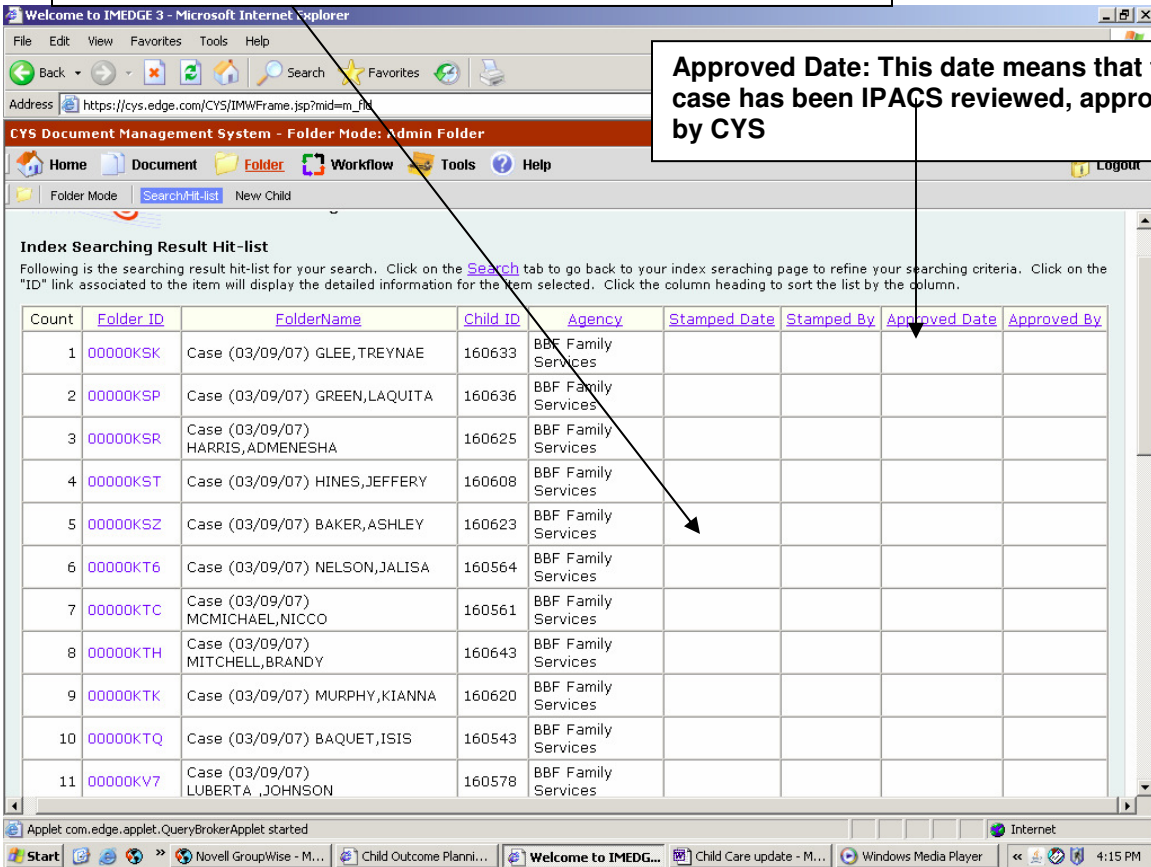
Welcome to IMEDGE 3 - Microsoft Internet Explorer

File Edit View Favorites Tools Help

Back Search Favorites

Address https://cys.edge.com/CYS/IMWFrame.jsp?mid=m_fld

Approved Date: This date means that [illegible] case has been IPACS reviewed, appro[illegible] by CYS

CYS Document Management System - Folder Mode: Admin Folder

Home Document Folder Workflow Tools Help Logout

Folder Mode Search/Hit-list New Child

Index Searching Result Hit-list

Following is the searching result hit-list for your search. Click on the Search tab to go back to your index seraching page to refine your searching criteria. Click on the "ID" link associated to the item will display the detailed information for the item selected. Click the column heading to sort the list by the column.

| Count | Folder ID | FolderName | Child ID | Agency | Stamped Date | Stamped By | Approved Date | Approved By |
|---|---|---|---|---|---|---|---|---|
| 1 | 00000KSK | Case (03/09/07) GLEE,TREYNAE | 160633 | BBF Family Services | | | | |
| 2 | 00000KSP | Case (03/09/07) GREEN,LAQUITA | 160636 | BBF Family Services | | | | |
| 3 | 00000KSR | Case (03/09/07) HARRIS,ADMENESHA | 160625 | BBF Family Services | | | | |
| 4 | 00000KST | Case (03/09/07) HINES,JEFFERY | 160608 | BBF Family Services | | | | |
| 5 | 00000KSZ | Case (03/09/07) BAKER,ASHLEY | 160623 | BBF Family Services | | | | |
| 6 | 00000KT6 | Case (03/09/07) NELSON,JALISA | 160564 | BBF Family Services | | | | |
| 7 | 00000KTC | Case (03/09/07) MCMICHAEL,NICCO | 160561 | BBF Family Services | | | | |
| 8 | 00000KTH | Case (03/09/07) MITCHELL,BRANDY | 160643 | BBF Family Services | | | | |
| 9 | 00000KTK | Case (03/09/07) MURPHY,KIANNA | 160620 | BBF Family Services | | | | |
| 10 | 00000KTQ | Case (03/09/07) BAQUET,ISIS | 160543 | BBF Family Services | | | | |
| 11 | 00000KV7 | Case (03/09/07) LUBERTA ,JOHNSON | 160578 | BBF Family Services | | | | |

Applet com.edge.applet.QueryBrokerApplet started

Internet

Start Novell GroupWise - M... Child Outcome Planni... Welcome to IMEDG... Child Care update - M... Windows Media Player 4:15 PM